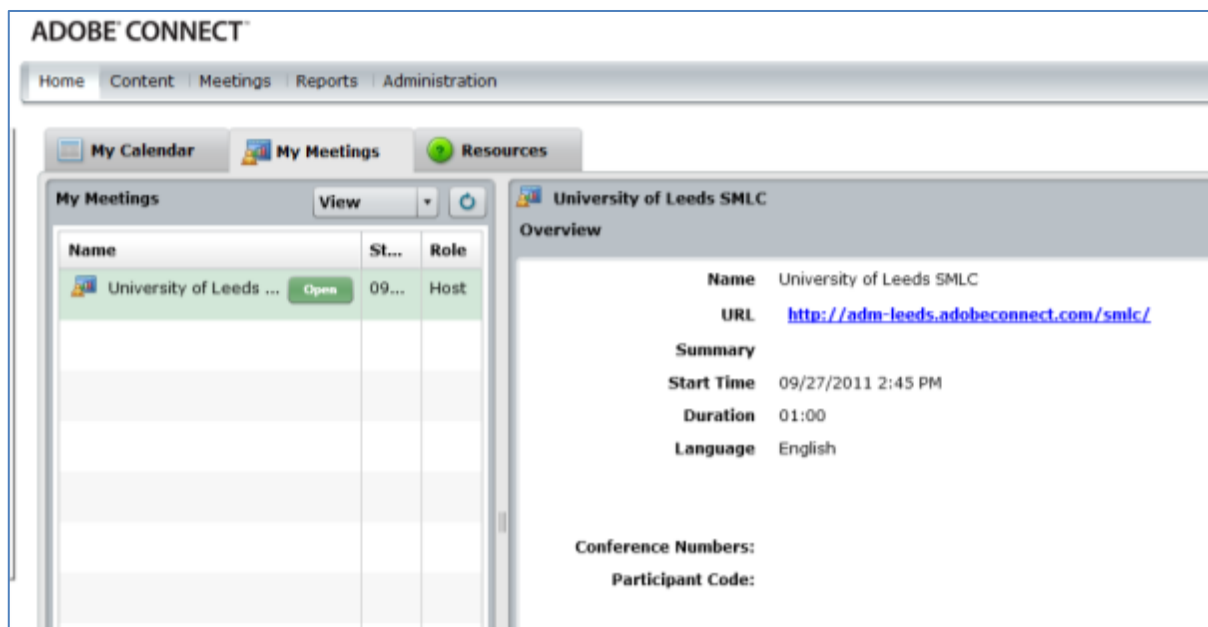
ADOBE CONNECT

Home | Content | Meetings | Reports | Administration

My Calendar | My Meetings | Resources

My Meetings
View

| Name | St... | Role |
|---|---|---|
| University of Leeds ... Open | 09... | Host |

University of Leeds SMLC
Overview

Name University of Leeds SMLC
URL http://adm-leeds.adobeconnect.com/smlc/
Summary
Start Time 09/27/2011 2:45 PM
Duration 01:00
Language English

Conference Numbers:
Participant Code: